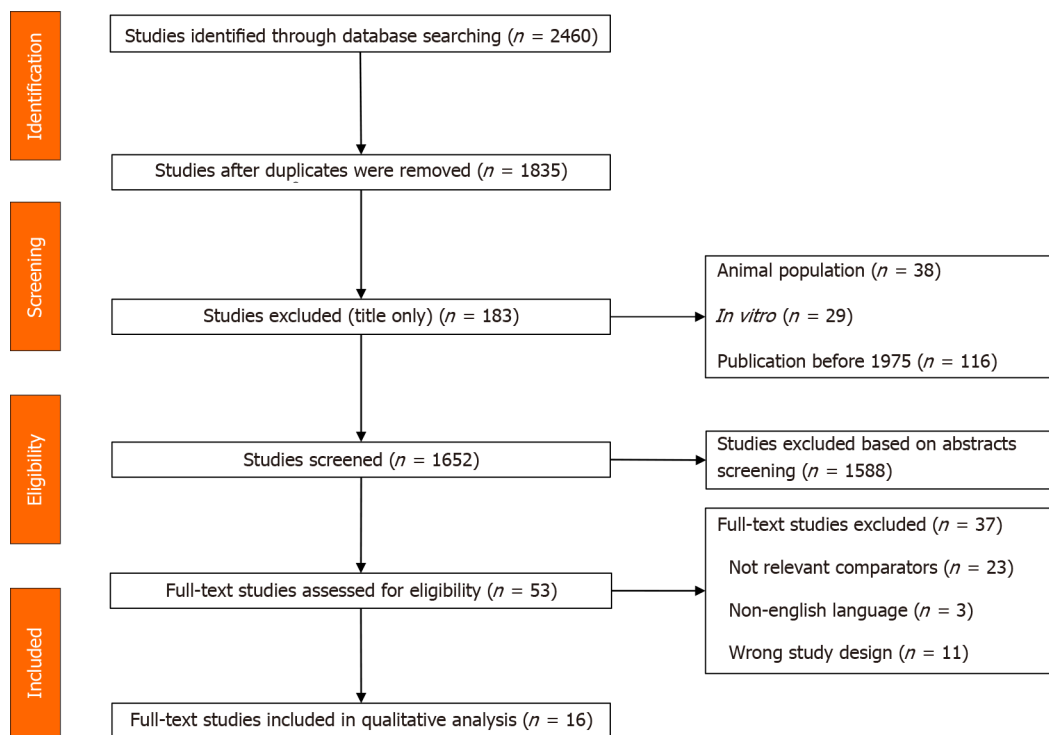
Identification

Studies identified through database searching ($n$ = 2460)

Studies after duplicates were removed ($n$ = 1835)

Screening

Studies excluded (title only) ($n$ = 183)

Animal population ($n$ = 38)

*In vitro* ($n$ = 29)

Publication before 1975 ($n$ = 116)

Eligibility

Studies screened ($n$ = 1652)

Studies excluded based on abstracts screening ($n$ = 1588)

Full-text studies excluded ($n$ = 37)

Not relevant comparators ($n$ = 23)

Non-english language ($n$ = 3)

Wrong study design ($n$ = 11)

Full-text studies assessed for eligibility ($n$ = 53)

Included

Full-text studies included in qualitative analysis ($n$ = 16)